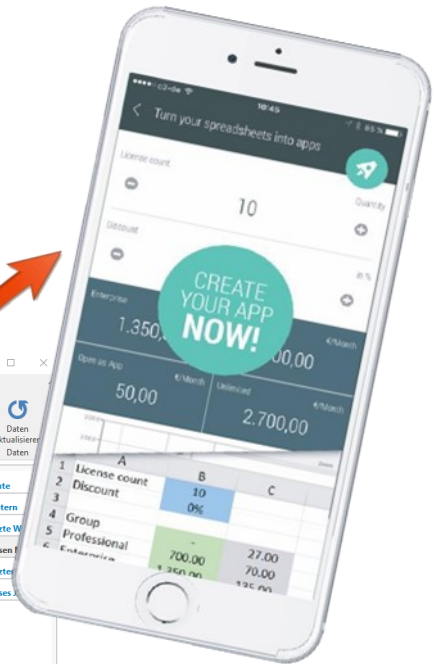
c3-de
10:45
85 %

Turn your spreadsheets into apps

License count
10
Quantity

Discount
in %

Enterprise
1.350,
00,00
€/Month

Open as App
€/Month
50,00

Unlimited
€/Month
2.700,00

CREATE YOUR APP NOW!

| | A | B | C |
|---|---|---|---|
| 1 | License count | | |
| 2 | Discount | 10 | |
| 3 | | 0% | |
| 4 | | | |
| 5 | Group | - | 27.00 |
| 6 | Professional | 700.00 | 70.00 |
| | Enterprise | 1.350.00 | 135.00 |

Daten
Aktualisieren
Daten